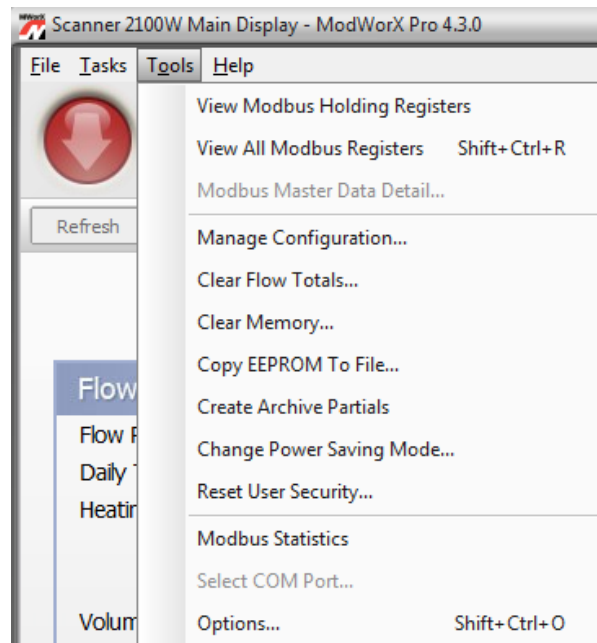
Scanner 2100W Main Display - ModWorX Pro 4.3.0

File Tasks Tools Help

Refresh

Flow
Flow F
Daily T
Heatin

Volum

View Modbus Holding Registers
View All Modbus Registers Shift+Ctrl+R
Modbus Master Data Detail...
Manage Configuration...
Clear Flow Totals...
Clear Memory...
Copy EEPROM To File...
Create Archive Partials
Change Power Saving Mode...
Reset User Security...
Modbus Statistics
Select COM Port...
Options... Shift+Ctrl+O